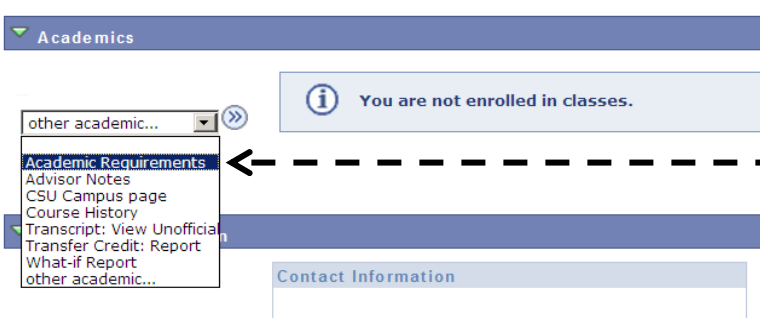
Academics

other academic...

You are not enrolled in classes.

Academic Requirements
Advisor Notes
CSU Campus page
Course History
Transcript: View Unofficial
Transfer Credit: Report
What-if Report
other academic...

n

Contact Information